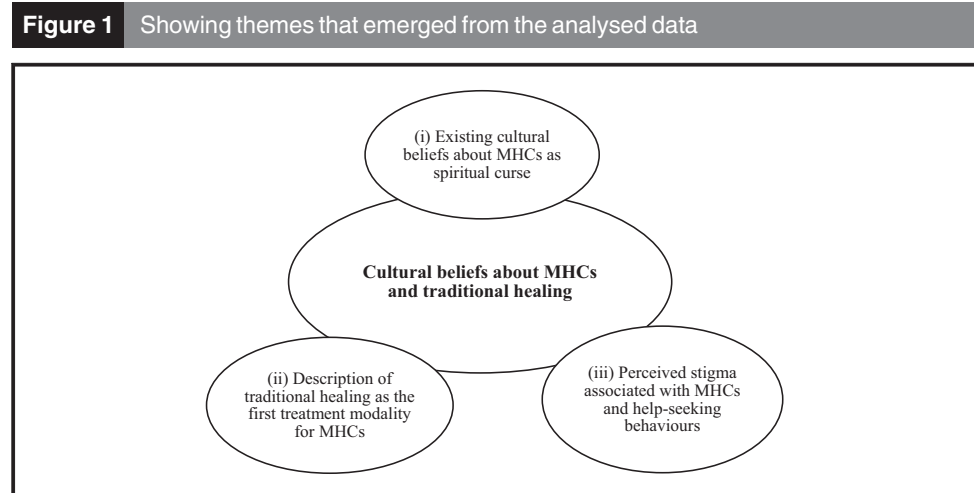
Figure 1 Showing themes that emerged from the analysed data

(i) Existing cultural beliefs about MHCs as spiritual curse

Cultural beliefs about MHCs and traditional healing

(ii) Description of traditional healing as the first treatment modality for MHCs

(iii) Perceived stigma associated with MHCs and help-seeking behaviours